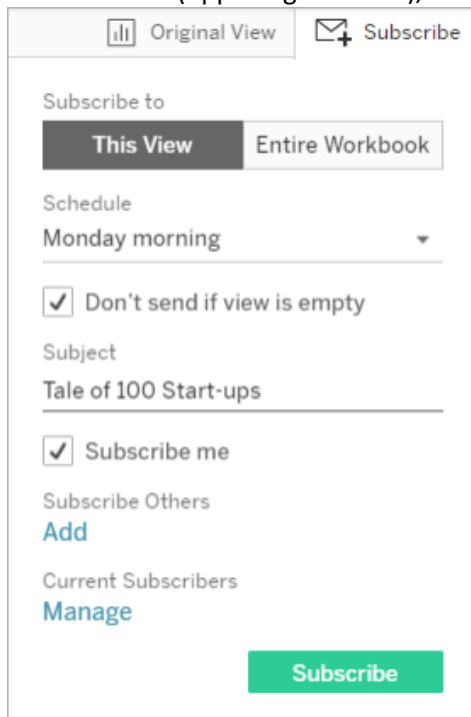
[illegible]

Original View

Subscribe

Subscribe to

This View

Entire Workbook

Schedule

Monday morning

Don't send if view is empty

Subject

Tale of 100 Start-ups

Subscribe me

Subscribe Others

Add

Current Subscribers

Manage

Subscribe